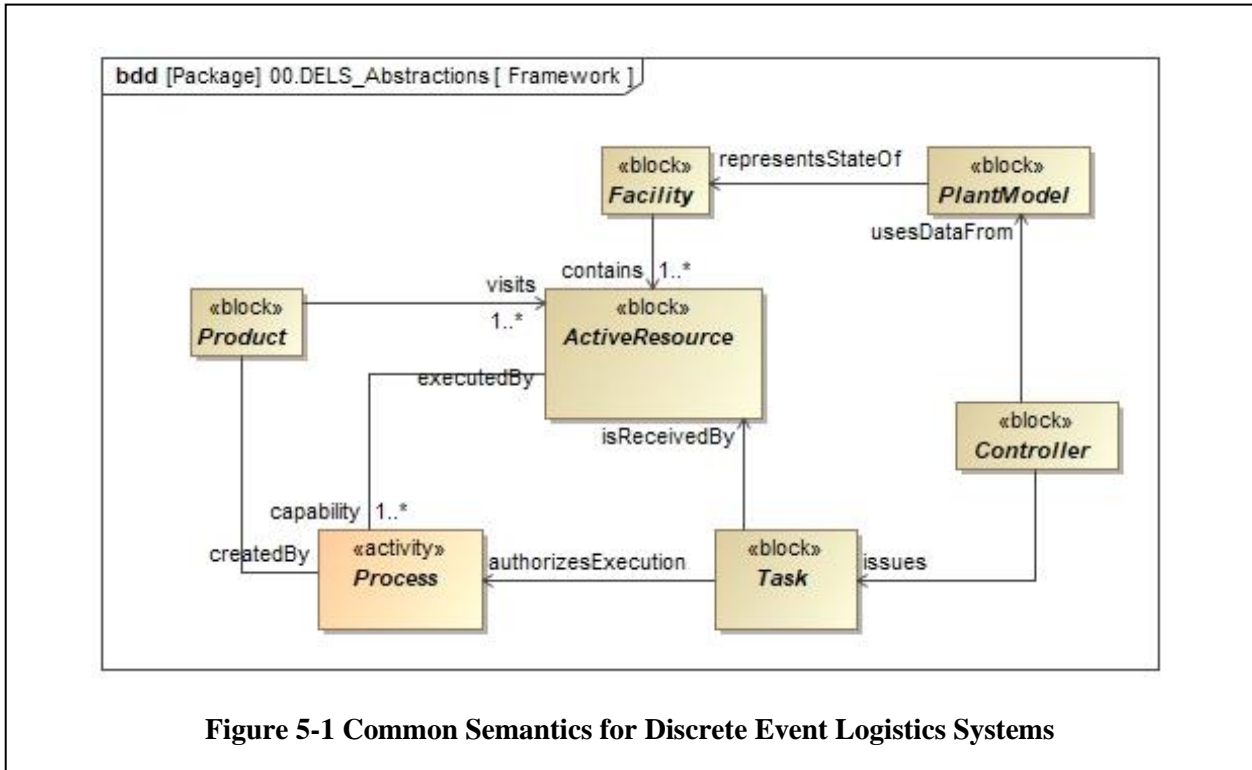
bdd [Package] 00.DELS_Abstractions [ Framework ]

«block»
Facility

representsStateOf

«block»
PlantModel

usesDataFrom

contains 1..*

visits

«block»
Product

1..*

«block»
ActiveResource

executedBy

isReceivedBy

«block»
Controller

capability 1..*

createdBy

«activity»
Process

authorizesExecution

«block»
Task

issues

Figure 5-1 Common Semantics for Discrete Event Logistics Systems